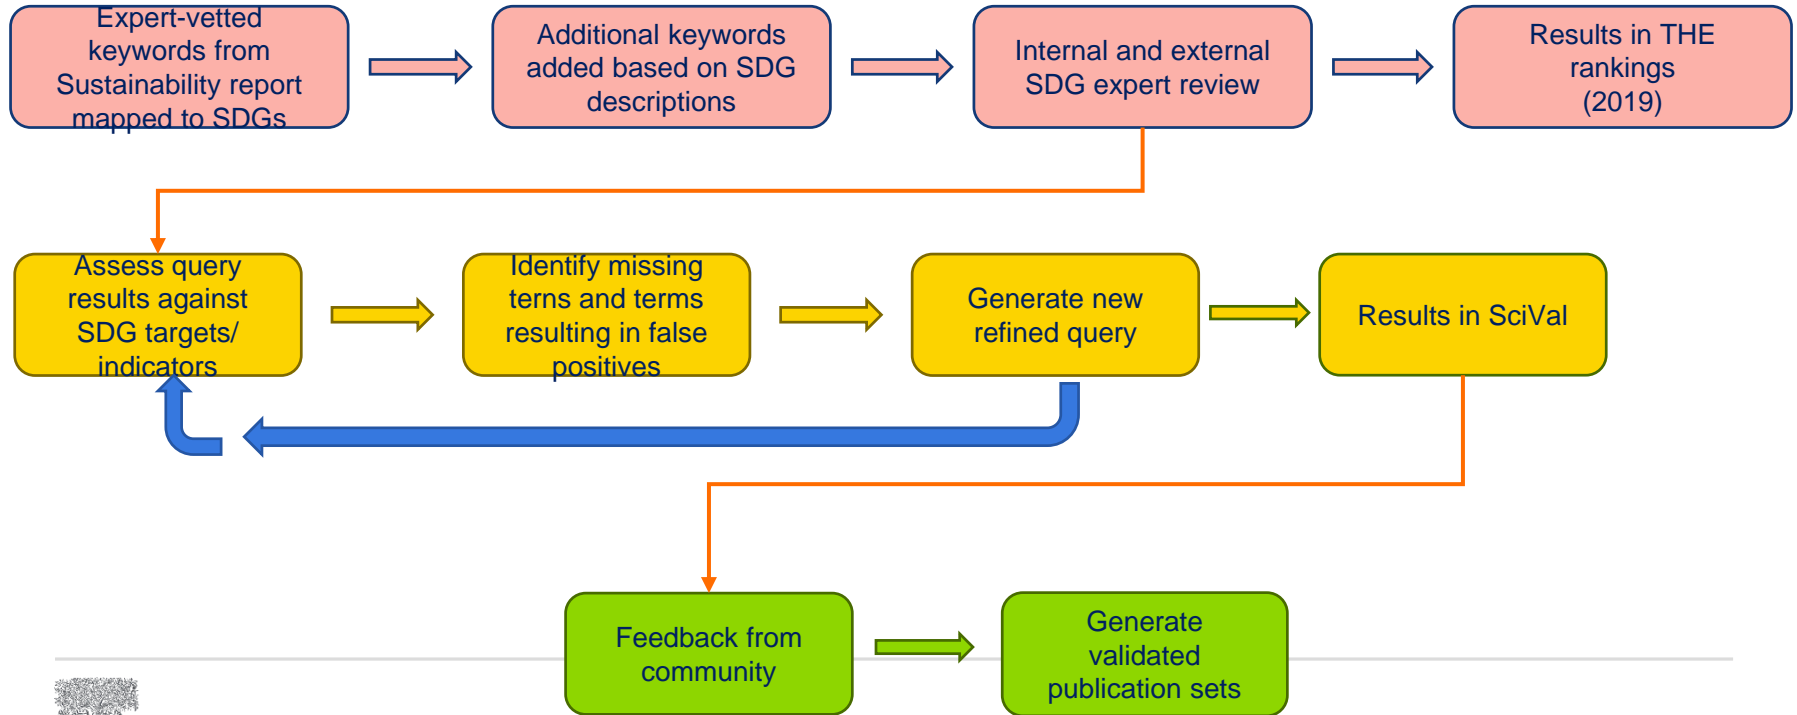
Expert-vetted keywords from Sustainability report mapped to SDGs

Additional keywords added based on SDG descriptions

Internal and external SDG expert review

Results in THE rankings (2019)

Assess query results against SDG targets/ indicators

Identify missing terns and terms resulting in false positives

Generate new refined query

Results in SciVal

Feedback from community

Generate validated publication sets